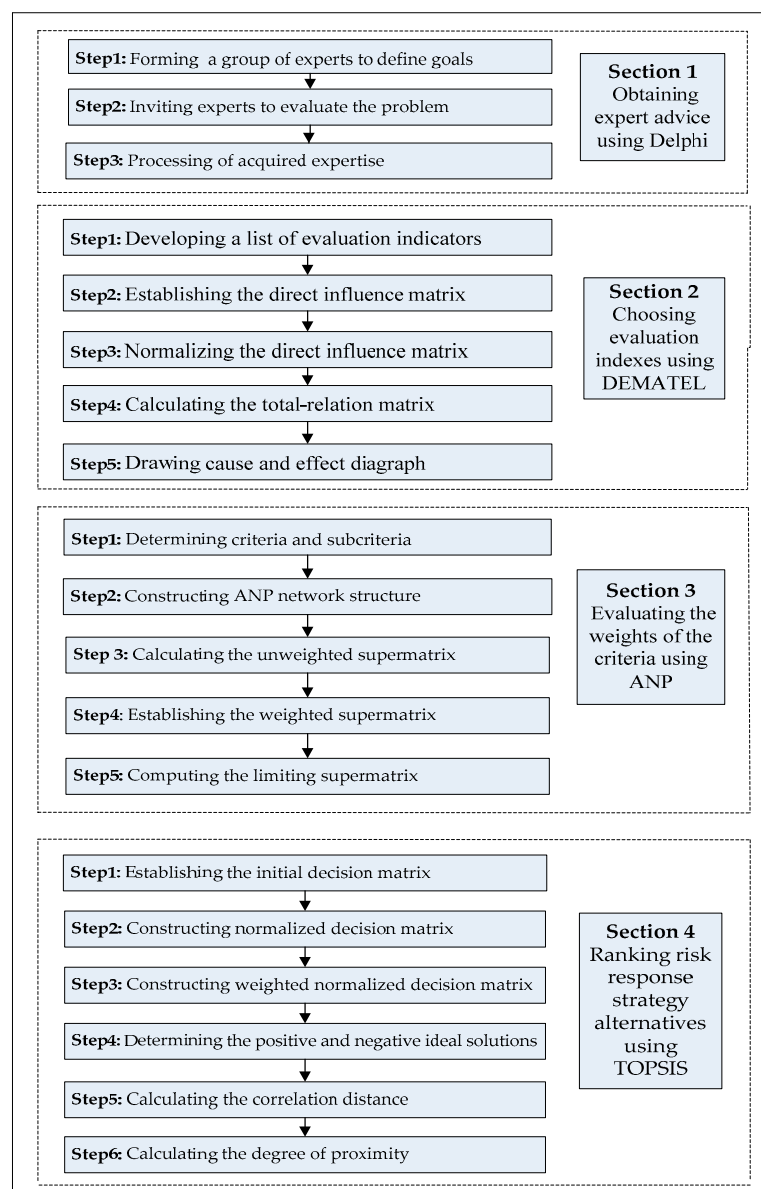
**Step1:** Forming a group of experts to define goals

**Step2:** Inviting experts to evaluate the problem

**Step3:** Processing of acquired expertise

**Section 1**
Obtaining expert advice using Delphi

**Step1:** Developing a list of evaluation indicators

**Step2:** Establishing the direct influence matrix

**Step3:** Normalizing the direct influence matrix

**Step4:** Calculating the total-relation matrix

**Step5:** Drawing cause and effect diagraph

**Section 2**
Choosing evaluation indexes using DEMATEL

**Step1:** Determining criteria and subcriteria

**Step2:** Constructing ANP network structure

**Step 3:** Calculating the unweighted supermatrix

**Step4**: Establishing the weighted supermatrix

**Step5:** Computing the limiting supermatrix

**Section 3**
Evaluating the weights of the criteria using ANP

**Step1:** Establishing the initial decision matrix

**Step2:** Constructing normalized decision matrix

**Step3:** Constructing weighted normalized decision matrix

**Step4:** Determining the positive and negative ideal solutions

**Step5:** Calculating the correlation distance

**Step6:** Calculating the degree of proximity

**Section 4**
Ranking risk response strategy alternatives using TOPSIS